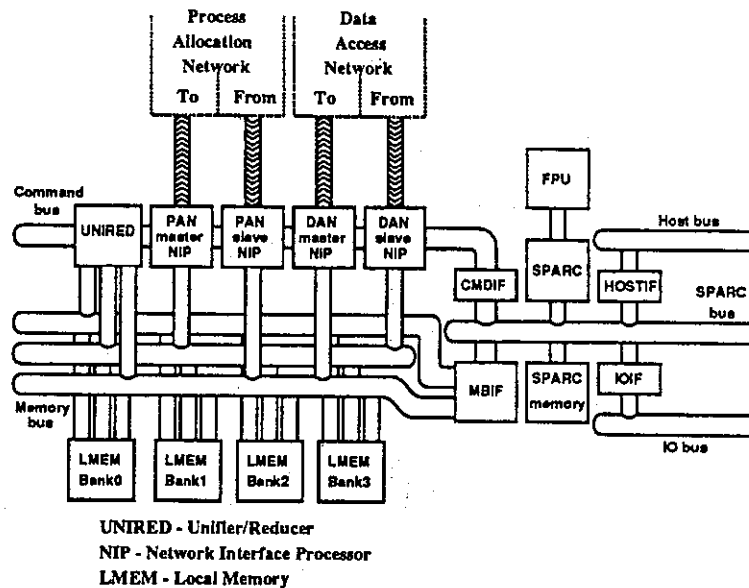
Process Allocation Network
To
From
Data Access Network
To
From

Command bus
UNIRED
PAN master NIP
PAN slave NIP
DAN master NIP
DAN slave NIP
FPU
Host bus
SPARC
CMDIF
HOSTIF
SPARC bus
MBIF
SPARC memory
IOIF
Memory bus
IO bus
LMEM Bank0
LMEM Bank1
LMEM Bank2
LMEM Bank3

UNIRED - Unifier/Reducer
NIP - Network Interface Processor
LMEM - Local Memory